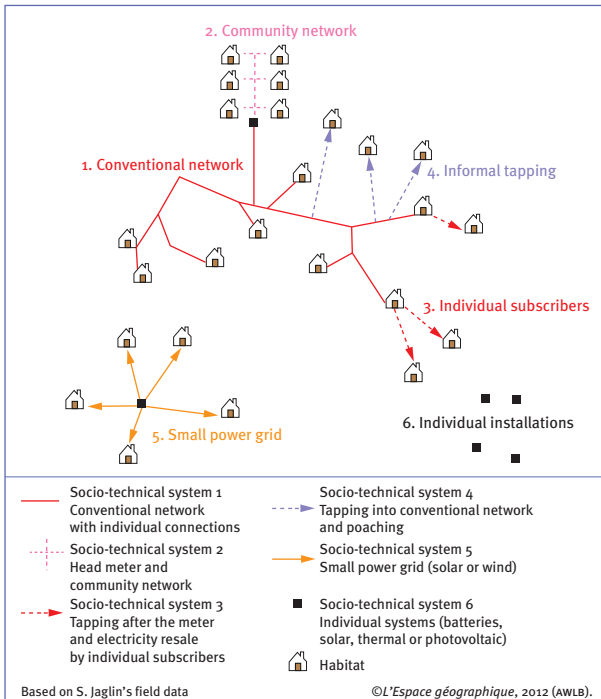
2. Community network

1. Conventional network

4. Informal tapping

3. Individual subscribers

5. Small power grid

6. Individual installations

Socio-technical system 1
Conventional network
with individual connections

Socio-technical system 2
Head meter and
community network

Socio-technical system 3
Tapping after the meter
and electricity resale
by individual subscribers

Socio-technical system 4
Tapping into conventional network
and poaching

Socio-technical system 5
Small power grid (solar or wind)

Socio-technical system 6
Individual systems (batteries,
solar, thermal or photovoltaic)

Habitat

Based on S. Jaglin's field data

©L'Espace géographique, 2012 (AWLB).